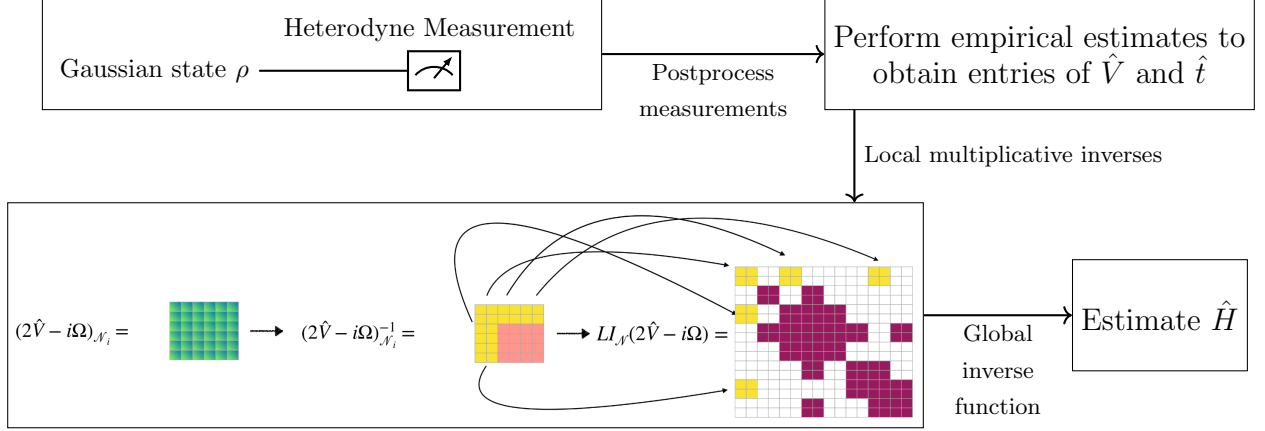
Heterodyne Measurement

Gaussian state $\rho$

Postprocess measurements

Perform empirical estimates to obtain entries of $\hat{V}$ and $\hat{t}$

Local multiplicative inverses

$(2\hat{V} - i\Omega)_{\mathcal{N}_i} =$

$(2\hat{V} - i\Omega)^{-1}_{\mathcal{N}_i} =$

$LI_{\mathcal{N}}(2\hat{V} - i\Omega) =$

Global inverse function

Estimate $\hat{H}$